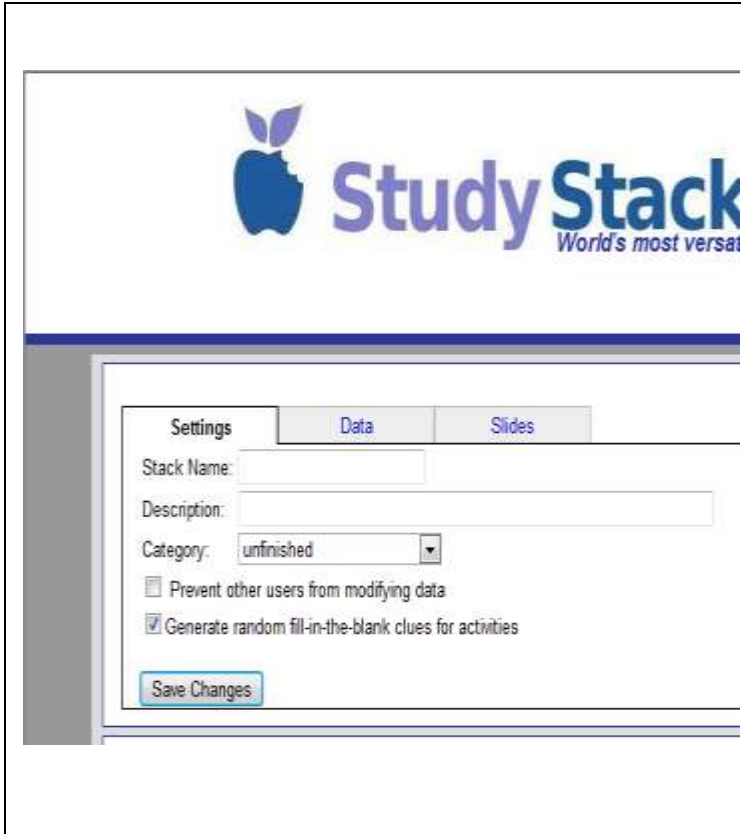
StudyStack
World's most versat

Settings | Data | Slides

Stack Name:

Description:

Category: unfinished

Prevent other users from modifying data

Generate random fill-in-the-blank clues for activities

Save Changes